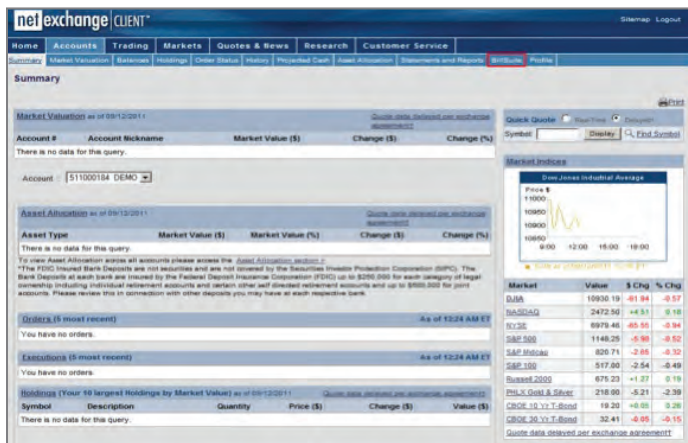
net exchange CLIENT

Sitemap Logout

Home | Accounts | Trading | Markets | Quotes & News | Research | Customer Service

Summary | Market Valuation | Balances | Holdings | Order Status | History | Projected Cash | Asset Allocation | Statements and Reports | BillSuite | Profile

Summary

Print

Market Valuation as of 09/12/2011

Quote data delayed per exchange agreement

| Account # | Account Nickname | Market Value ($) | Change ($) | Change (%) |
|---|---|---|---|---|
| There is no data for this query. | | | | |

Account : 511000184 DEMO

Asset Allocation as of 09/12/2011

Quote data delayed per exchange agreement

| Asset Type | Market Value ($) | Market Value (%) | Change ($) | Change (%) |
|---|---|---|---|---|
| There is no data for this query. | | | | |

To view Asset Allocation across all accounts please access the Asset Allocation section »
*The FDIC Insured Bank Deposits are not securities and are not covered by the Securities Investor Protection Corporation (SIPC). The Bank Deposits at each bank are insured by the Federal Deposit Insurance Corporation (FDIC) up to $250,000 for each category of legal ownership including individual retirement accounts and certain other self directed retirement accounts and up to $500,000 for joint accounts. Please review this in connection with other deposits you may have at each respective bank.

Orders (5 most recent) As of 12:24 AM ET

You have no orders.

Executions (5 most recent) As of 12:24 AM ET

You have no orders.

Holdings (Your 10 largest Holdings by Market Value) as of 09/12/2011 Quote data delayed per exchange agreement

| Symbol | Description | Quantity | Price ($) | Change ($) | Value ($) |
|---|---|---|---|---|---|
| There is no data for this query. | | | | | |

Quick Quote Real-Time Delayed

Symbol Display Find Symbol

Market Indices

Dow Jones Industrial Average

Price $
11000
10950
10900
10850
9:00 12:00 15:00 18:00

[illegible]

| Market | Value | $ Chg | % Chg |
|---|---|---|---|
| DJIA | 10930.19 | -61.84 | -0.57 |
| NASDAQ | 2472.50 | +4.51 | 0.18 |
| NYSE | 6979.46 | -65.55 | -0.94 |
| S&P 500 | 1148.25 | -5.98 | -0.52 |
| S&P Midcap | 820.71 | -2.65 | -0.32 |
| S&P 100 | 517.00 | -2.54 | -0.49 |
| Russell 2000 | 675.23 | +1.27 | 0.19 |
| PHLX Gold & Silver | 218.00 | -5.21 | -2.39 |
| CBOE 10 Yr T-Bond | 19.20 | +0.05 | 0.26 |
| CBOE 30 Yr T-Bond | 32.41 | -0.05 | -0.15 |

Quote data delayed per exchange agreement*